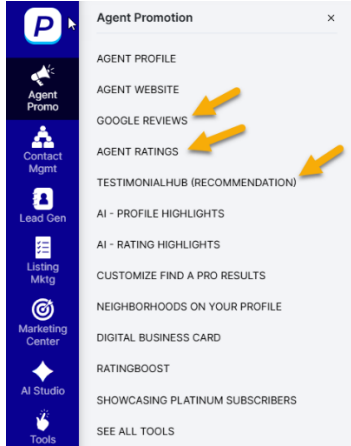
P

Agent Promo

Contact Mgmt

Lead Gen

Listing Mktg

Marketing Center

AI Studio

Tools

Agent Promotion ×

AGENT PROFILE

AGENT WEBSITE

GOOGLE REVIEWS

AGENT RATINGS

TESTIMONIALHUB (RECOMMENDATION)

AI - PROFILE HIGHLIGHTS

AI - RATING HIGHLIGHTS

CUSTOMIZE FIND A PRO RESULTS

NEIGHBORHOODS ON YOUR PROFILE

DIGITAL BUSINESS CARD

RATINGBOOST

SHOWCASING PLATINUM SUBSCRIBERS

SEE ALL TOOLS